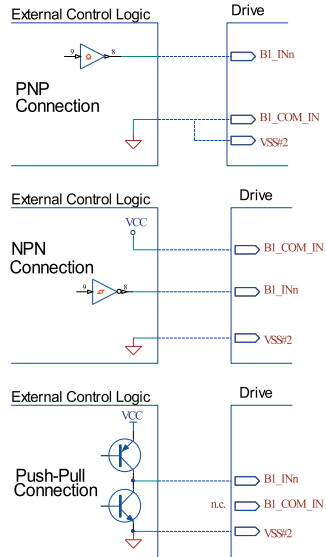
External Control Logic

Drive

9

8

B1_INn

PNP Connection

B1_COM_IN

VSS#2

External Control Logic

Drive

VCC

B1_COM_IN

NPN Connection

9

8

B1_INn

VSS#2

External Control Logic

Drive

VCC

B1_INn

Push-Pull Connection

n.c.

B1_COM_IN

VSS#2